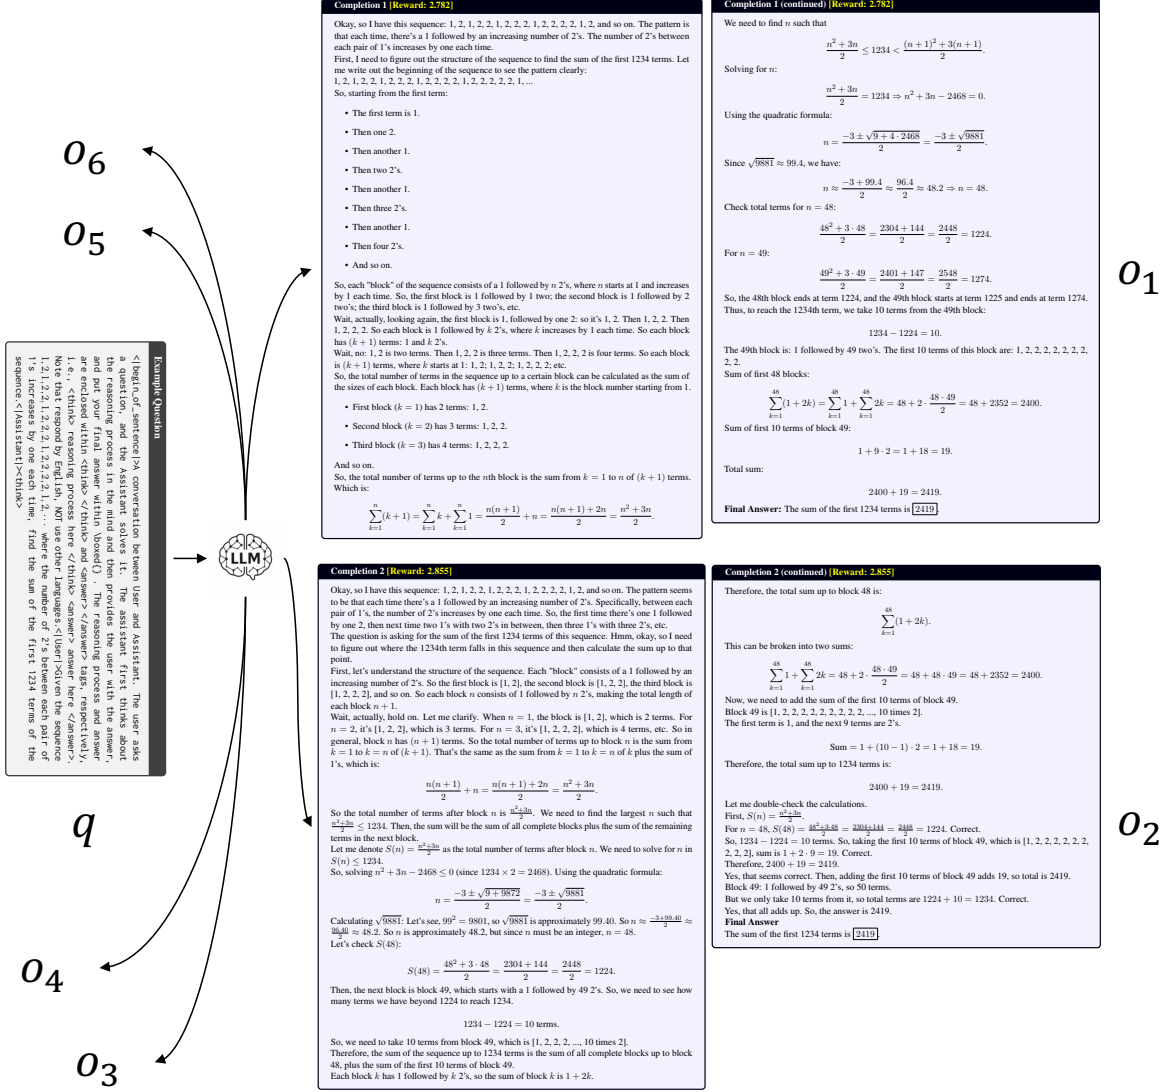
Example Question

<|begin_of_sentence|>A conversation between User and Assistant. The user asks a question, and the Assistant solves it. The assistant first thinks about the reasoning process in the mind and then provides the user with the answer, and put your final answer within \boxed{}. The reasoning process and answer are enclosed within <think> </think> and <answer> </answer> tags, respectively, i.e., <think> reasoning process here </think> <answer> answer here </answer>. Note that respond by English, NOT use other languages.<|User|>Given the sequence 1, 2, 1, 2, 2, 1, 2, 2, 2, 1, 2, ... where the number of 2's between each pair of 1's increases by one each time, find the sum of the first 1234 terms of the sequence.<|Assistant|><think>

$q$

LLM

$o_6$

$o_5$

$o_4$

$o_3$

Completion 1 [Reward: 2.782]

Okay, so I have this sequence: 1, 2, 1, 2, 2, 1, 2, 2, 2, 1, 2, 2, 2, 2, 1, 2, and so on. The pattern is that each time, there's a 1 followed by an increasing number of 2's. The number of 2's between each pair of 1's increases by one each time.
First, I need to figure out the structure of the sequence to find the sum of the first 1234 terms. Let me write out the beginning of the sequence to see the pattern clearly:
1, 2, 1, 2, 2, 1, 2, 2, 2, 1, 2, 2, 2, 2, 1, 2, 2, 2, 2, 2, 1, ...
So, starting from the first term:

• The first term is 1.
• Then one 2.
• Then another 1.
• Then two 2's.
• Then another 1.
• Then three 2's.
• Then another 1.
• Then four 2's.
• And so on.

So, each "block" of the sequence consists of a 1 followed by $n$ 2's, where $n$ starts at 1 and increases by 1 each time. So, the first block is 1 followed by two; the second block is 1 followed by 2 two's; the third block is 1 followed by 3 two's, etc.
Wait, actually, looking again, the first block is 1, followed by one 2: so it's 1, 2. Then 1, 2, 2. Then 1, 2, 2, 2. So each block is 1 followed by $k$ 2's, where $k$ increases by 1 each time. So each block has $(k+1)$ terms: 1 and $k$ 2's.
Wait, no: 1, 2 is two terms. Then 1, 2, 2 is three terms. Then 1, 2, 2, 2 is four terms. So each block is $(k+1)$ terms, where $k$ starts at 1: 1, 2; 1, 2, 2; 1, 2, 2, 2; etc.
So, the total number of terms in the sequence up to a certain block can be calculated as the sum of the sizes of each block. Each block has $(k+1)$ terms, where $k$ is the block number starting from 1.

• First block ($k=1$) has 2 terms: 1, 2.
• Second block ($k=2$) has 3 terms: 1, 2, 2.
• Third block ($k=3$) has 4 terms: 1, 2, 2, 2.

And so on.
So, the total number of terms up to the $n$th block is the sum from $k=1$ to $n$ of $(k+1)$ terms. Which is:
$$\sum_{k=1}^{n}(k+1)=\sum_{k=1}^{n}k+\sum_{k=1}^{n}1=\frac{n(n+1)}{2}+n=\frac{n(n+1)+2n}{2}=\frac{n^2+3n}{2}.$$

Completion 1 (continued) [Reward: 2.782]

We need to find $n$ such that
$$\frac{n^2+3n}{2}\le 1234<\frac{(n+1)^2+3(n+1)}{2}.$$
Solving for $n$:
$$\frac{n^2+3n}{2}=1234\Rightarrow n^2+3n-2468=0.$$
Using the quadratic formula:
$$n=\frac{-3\pm\sqrt{9+4\cdot2468}}{2}=\frac{-3\pm\sqrt{9881}}{2}.$$
Since $\sqrt{9881}\approx 99.4$, we have:
$$n\approx\frac{-3+99.4}{2}\approx\frac{96.4}{2}\approx 48.2\Rightarrow n=48.$$
Check total terms for $n=48$:
$$\frac{48^2+3\cdot48}{2}=\frac{2304+144}{2}=\frac{2448}{2}=1224.$$
For $n=49$:
$$\frac{49^2+3\cdot49}{2}=\frac{2401+147}{2}=\frac{2548}{2}=1274.$$
So, the 48th block ends at term 1224, and the 49th block starts at term 1225 and ends at term 1274. Thus, to reach the 1234th term, we take 10 terms from the 49th block:
$$1234-1224=10.$$
The 49th block is: 1 followed by 49 two's. The first 10 terms of this block are: 1, 2, 2, 2, 2, 2, 2, 2, 2, 2.
Sum of first 48 blocks:
$$\sum_{k=1}^{48}(1+2k)=\sum_{k=1}^{48}1+\sum_{k=1}^{48}2k=48+2\cdot\frac{48\cdot49}{2}=48+2352=2400.$$
Sum of first 10 terms of block 49:
$$1+9\cdot2=1+18=19.$$
Total sum:
$$2400+19=2419.$$
Final Answer: The sum of the first 1234 terms is $\boxed{2419}$.

$o_1$

Completion 2 [Reward: 2.855]

Okay, so I have this sequence: 1, 2, 1, 2, 2, 1, 2, 2, 2, 1, 2, 2, 2, 2, 1, 2, and so on. The pattern seems to be that each time there's a 1 followed by an increasing number of 2's. Specifically, between each pair of 1's, the number of 2's increases by one each time. So, the first time there's one 1 followed by one 2, then next time two 1's with two 2's in between, then three 1's with three 2's, etc.
The question is asking for the sum of the first 1234 terms of this sequence. Hmm, okay, so I need to figure out where the 1234th term falls in this sequence and then calculate the sum up to that point.
First, let's understand the structure of the sequence. Each "block" consists of a 1 followed by an increasing number of 2's. So the first block is [1, 2], the second block is [1, 2, 2], the third block is [1, 2, 2, 2], and so on. So each block $n$ consists of 1 followed by $n$ 2's, making the total length of each block $n+1$.
Wait, actually, hold on. Let me clarify. When $n=1$, the block is [1, 2], which is 2 terms. For $n=2$, it's [1, 2, 2], which is 3 terms. For $n=3$, it's [1, 2, 2, 2], which is 4 terms, etc. So in general, block $n$ has $(n+1)$ terms. So the total number of terms up to block $n$ is the sum from $k=1$ to $k=n$ of $(k+1)$. That's the same as the sum from $k=1$ to $n$ of $k$ plus the sum of 1's, which is:
$$\frac{n(n+1)}{2}+n=\frac{n(n+1)+2n}{2}=\frac{n^2+3n}{2}.$$
So the total number of terms after block $n$ is $\frac{n^2+3n}{2}$. We need to find the largest $n$ such that $\frac{n^2+3n}{2}\le 1234$. Then, the sum will be the sum of all complete blocks plus the sum of the remaining terms in the next block.
Let me denote $S(n)=\frac{n^2+3n}{2}$ as the total number of terms after block $n$. We need to solve for $n$ in $S(n)\le 1234$.
So, solving $n^2+3n-2468\le 0$ (since $1234\times2=2468$). Using the quadratic formula:
$$n=\frac{-3\pm\sqrt{9+9872}}{2}=\frac{-3\pm\sqrt{9881}}{2}.$$
Calculating $\sqrt{9881}$: Let's see, $99^2=9801$, so $\sqrt{9881}$ is approximately 99.40. So $n\approx\frac{-3+99.40}{2}\approx\frac{96.40}{2}\approx 48.2$. So $n$ is approximately 48.2, but since $n$ must be an integer, $n=48$.
Let's check $S(48)$:
$$S(48)=\frac{48^2+3\cdot48}{2}=\frac{2304+144}{2}=\frac{2448}{2}=1224.$$
Then, the next block is block 49, which starts with a 1 followed by 49 2's. So, we need to see how many terms we have beyond 1224 to reach 1234.
$$1234-1224=10\text{ terms.}$$
So, we need to take 10 terms from block 49, which is [1, 2, 2, ..., 10 times 2].
Therefore, the sum of the sequence up to 1234 terms is the sum of all complete blocks up to block 48, plus the sum of the first 10 terms of block 49.
Each block $k$ has 1 followed by $k$ 2's, so the sum of block $k$ is $1+2k$.

Completion 2 (continued) [Reward: 2.855]

Therefore, the total sum up to block 48 is:
$$\sum_{k=1}^{48}(1+2k).$$
This can be broken into two sums:
$$\sum_{k=1}^{48}1+\sum_{k=1}^{48}2k=48+2\cdot\frac{48\cdot49}{2}=48+48\cdot49=48+2352=2400.$$
Now, we need to add the sum of the first 10 terms of block 49.
Block 49 is [1, 2, 2, 2, 2, 2, 2, 2, 2, 2, ..., 10 times 2].
The first term is 1, and the next 9 terms are 2's.
$$\text{Sum}=1+(10-1)\cdot2=1+18=19.$$
Therefore, the total sum up to 1234 terms is:
$$2400+19=2419.$$
Let me double-check the calculations.
First, $S(n)=\frac{n^2+3n}{2}$.
For $n=48$, $S(48)=\frac{48^2+3\cdot48}{2}=\frac{2304+144}{2}=\frac{2448}{2}=1224$. Correct.
So, $1234-1224=10$ terms. So, taking the first 10 terms of block 49, which is [1, 2, 2, 2, 2, 2, 2, 2, 2, 2], sum is $1+2\cdot9=19$. Correct.
Therefore, $2400+19=2419$.
Yes, that seems correct. Then, adding the first 10 terms of block 49 adds 19, so total is 2419.
Block 49: 1 followed by 49 2's, so 50 terms.
But we only take 10 terms from it, so total terms are $1224+10=1234$. Correct.
Yes, that all adds up. So, the answer is 2419.
Final Answer
The sum of the first 1234 terms is $\boxed{2419}$.

$o_2$